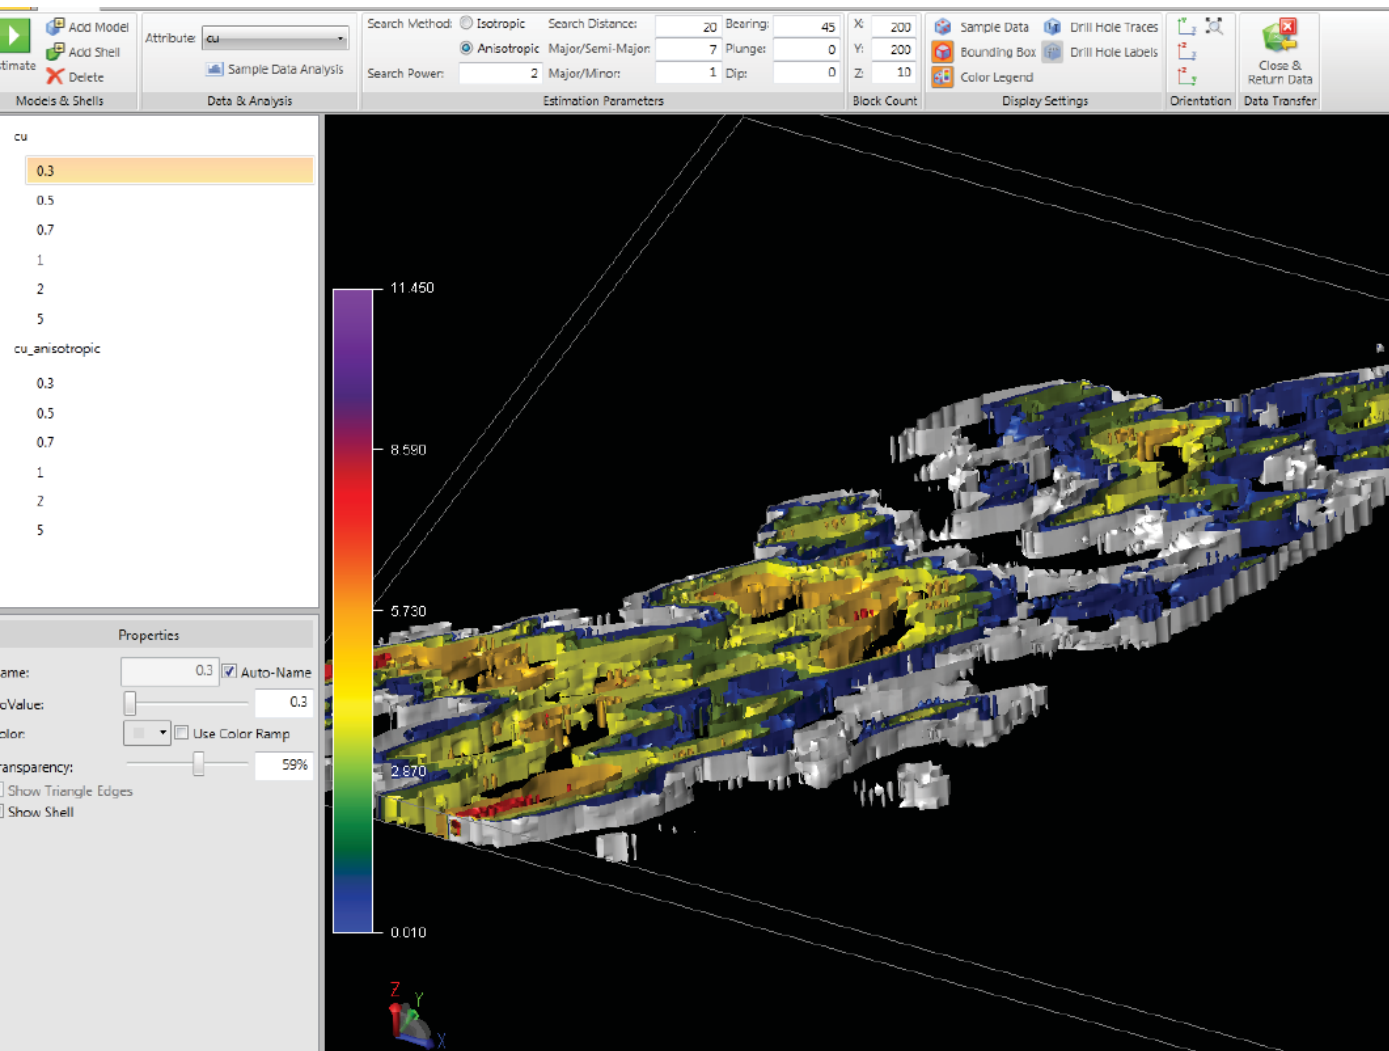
timate
Add Model
Add Shell
Delete
Models & Shells

Attribute: cu
Sample Data Analysis
Data & Analysis

Search Method: Isotropic
Anisotropic
Search Power: 2
Search Distance: 20
Major/Semi-Major: 7
Major/Minor: 1
Bearing: 45
Plunge: 0
Dip: 0
Estimation Parameters

X: 200
Y: 200
Z: 10
Block Count

Sample Data
Bounding Box
Color Legend
Drill Hole Traces
Drill Hole Labels
Display Settings

Orientation

Close & Return Data
Data Transfer

cu
0.3
0.5
0.7
1
2
5
cu_anisotropic
0.3
0.5
0.7
1
2
5

Properties
ame: 0.3 Auto-Name
oValue: 0.3
olor: Use Color Ramp
ransparency: 59%
Show Triangle Edges
Show Shell

11.450
8.590
5.730
2.870
0.010

Z
Y
X